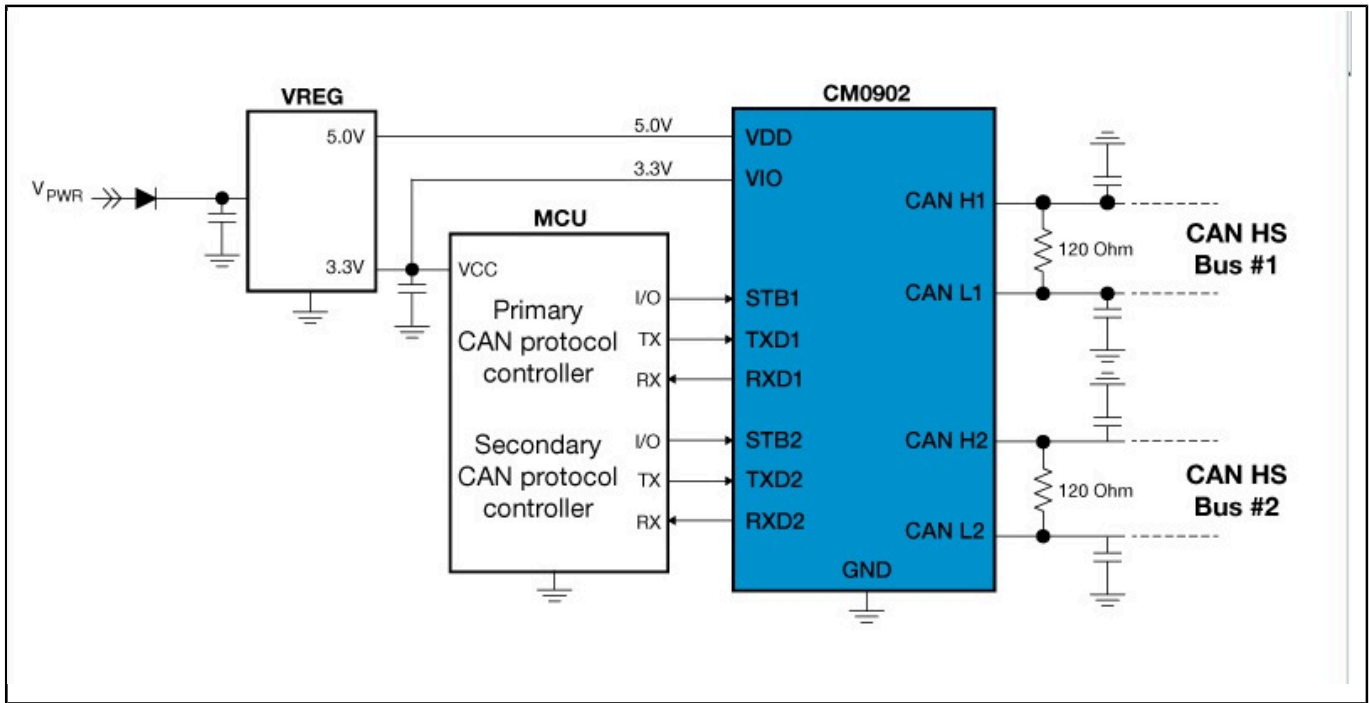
VREG

5.0V

3.3V

$V_{PWR}$

CM0902

5.0V

3.3V

VDD

VIO

MCU

VCC

Primary CAN protocol controller

I/O

TX

RX

Secondary CAN protocol controller

I/O

TX

RX

STB1

TXD1

RXD1

STB2

TXD2

RXD2

CAN H1

CAN L1

CAN H2

CAN L2

GND

120 Ohm

120 Ohm

CAN HS Bus #1

CAN HS Bus #2